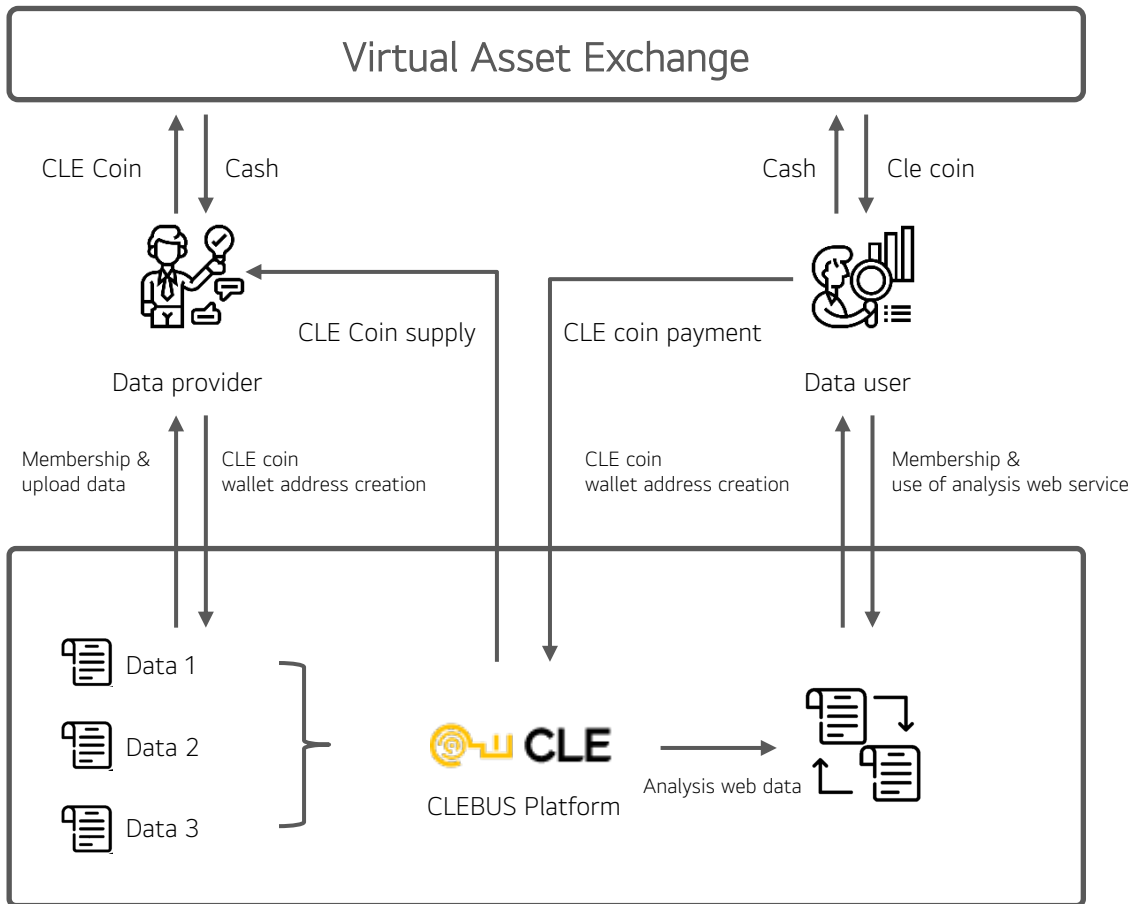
Virtual Asset Exchange

CLE Coin

Cash

Cash

Cle coin

CLE Coin supply

CLE coin payment

Data provider

Data user

Membership & upload data

CLE coin wallet address creation

CLE coin wallet address creation

Membership & use of analysis web service

Data 1

Data 2

Data 3

CLE

CLEBUS Platform

Analysis web data